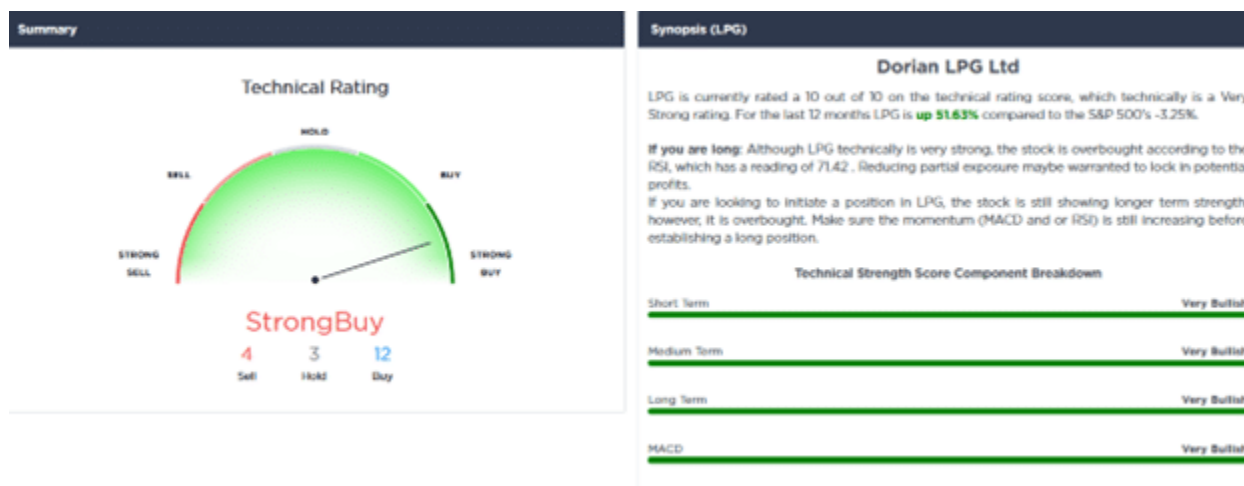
Summary

Technical Rating

HOLD

SELL

BUY

STRONG SELL

STRONG BUY

StrongBuy

4 Sell

3 Hold

12 Buy

Synopsis (LPG)

Dorian LPG Ltd

LPG is currently rated a 10 out of 10 on the technical rating score, which technically is a Very Strong rating. For the last 12 months LPG is up 51.63% compared to the S&P 500's -3.25%.

If you are long: Although LPG technically is very strong, the stock is overbought according to the RSI, which has a reading of 71.42 . Reducing partial exposure maybe warranted to lock in potentia profits.
If you are looking to initiate a position in LPG, the stock is still showing longer term strength however, it is overbought. Make sure the momentum (MACD and or RSI) is still increasing befor establishing a long position.

Technical Strength Score Component Breakdown

Short Term Very Bullis

Medium Term Very Bullis

Long Term Very Bullis

MACD Very Bullis